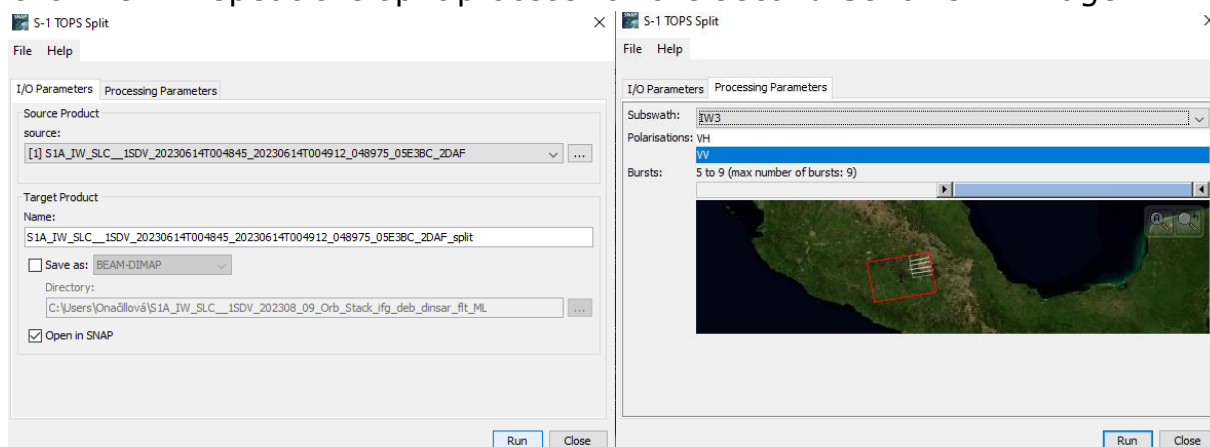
S-1 TOPS Split
File Help
I/O Parameters Processing Parameters
Source Product
source:
[1] S1A_IW_SLC__1SDV_20230614T004845_20230614T004912_048975_05E3BC_2DAF
...
Target Product
Name:
S1A_IW_SLC__1SDV_20230614T004845_20230614T004912_048975_05E3BC_2DAF_split
Save as: BEAM-DIMAP
Directory:
C:\Users\Onačillová\S1A_IW_SLC__1SDV_202308_09_Orb_Stack_ifg_deb_dinsar_flt_ML
...
Open in SNAP
Run Close

S-1 TOPS Split
File Help
I/O Parameters Processing Parameters
Subswath: IW3
Polarisations: VH
VV
Bursts: 5 to 9 (max number of bursts: 9)
Run Close